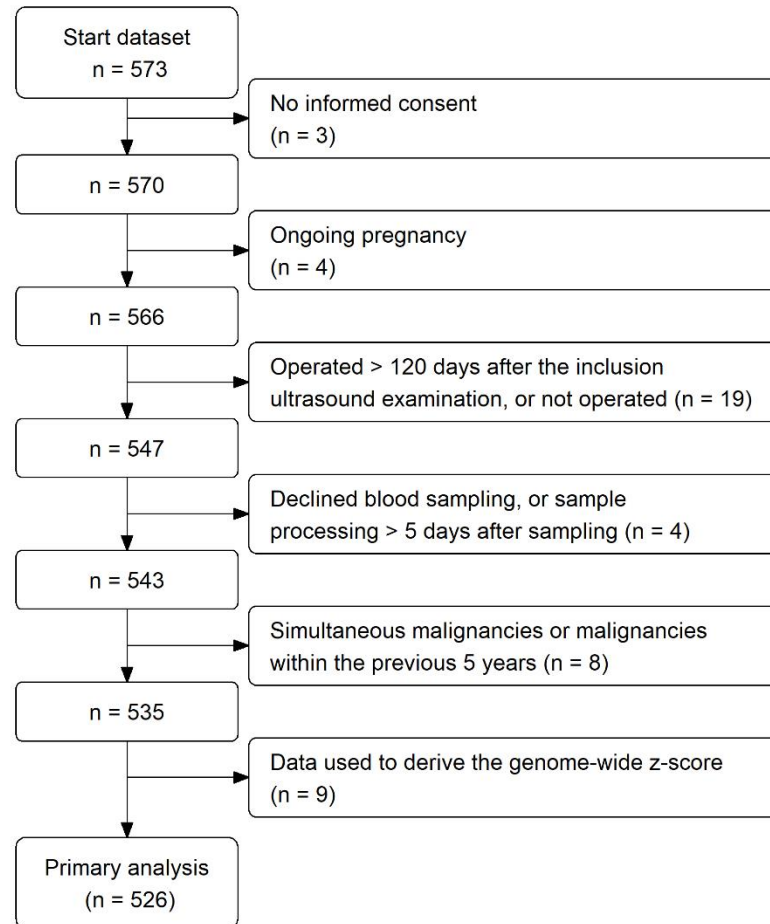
Start dataset
n = 573

No informed consent
(n = 3)

n = 570

Ongoing pregnancy
(n = 4)

n = 566

Operated > 120 days after the inclusion ultrasound examination, or not operated (n = 19)

n = 547

Declined blood sampling, or sample processing > 5 days after sampling (n = 4)

n = 543

Simultaneous malignancies or malignancies within the previous 5 years (n = 8)

n = 535

Data used to derive the genome-wide z-score
(n = 9)

Primary analysis
(n = 526)